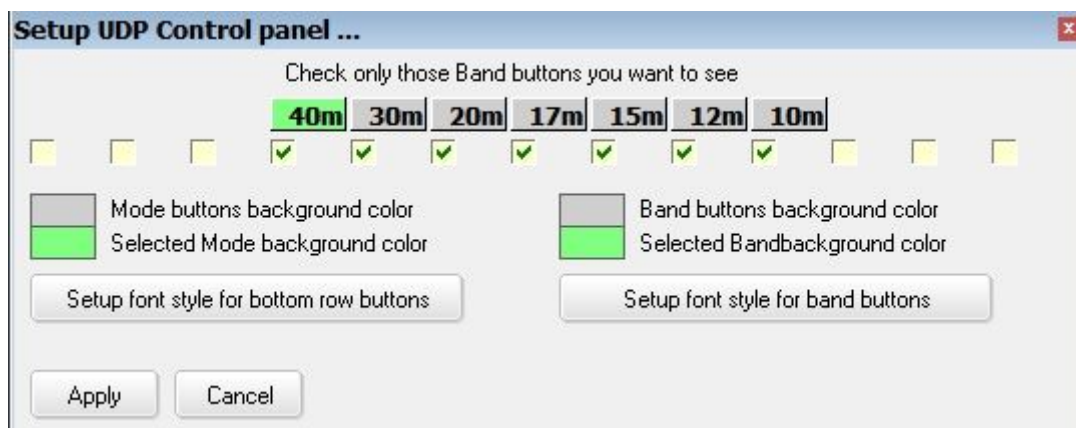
Setup UDP Control panel ...

Check only those Band buttons you want to see

40m 30m 20m 17m 15m 12m 10m

Mode buttons background color
Selected Mode background color

Band buttons background color
Selected Bandbackground color

Setup font style for bottom row buttons

Setup font style for band buttons

Apply

Cancel